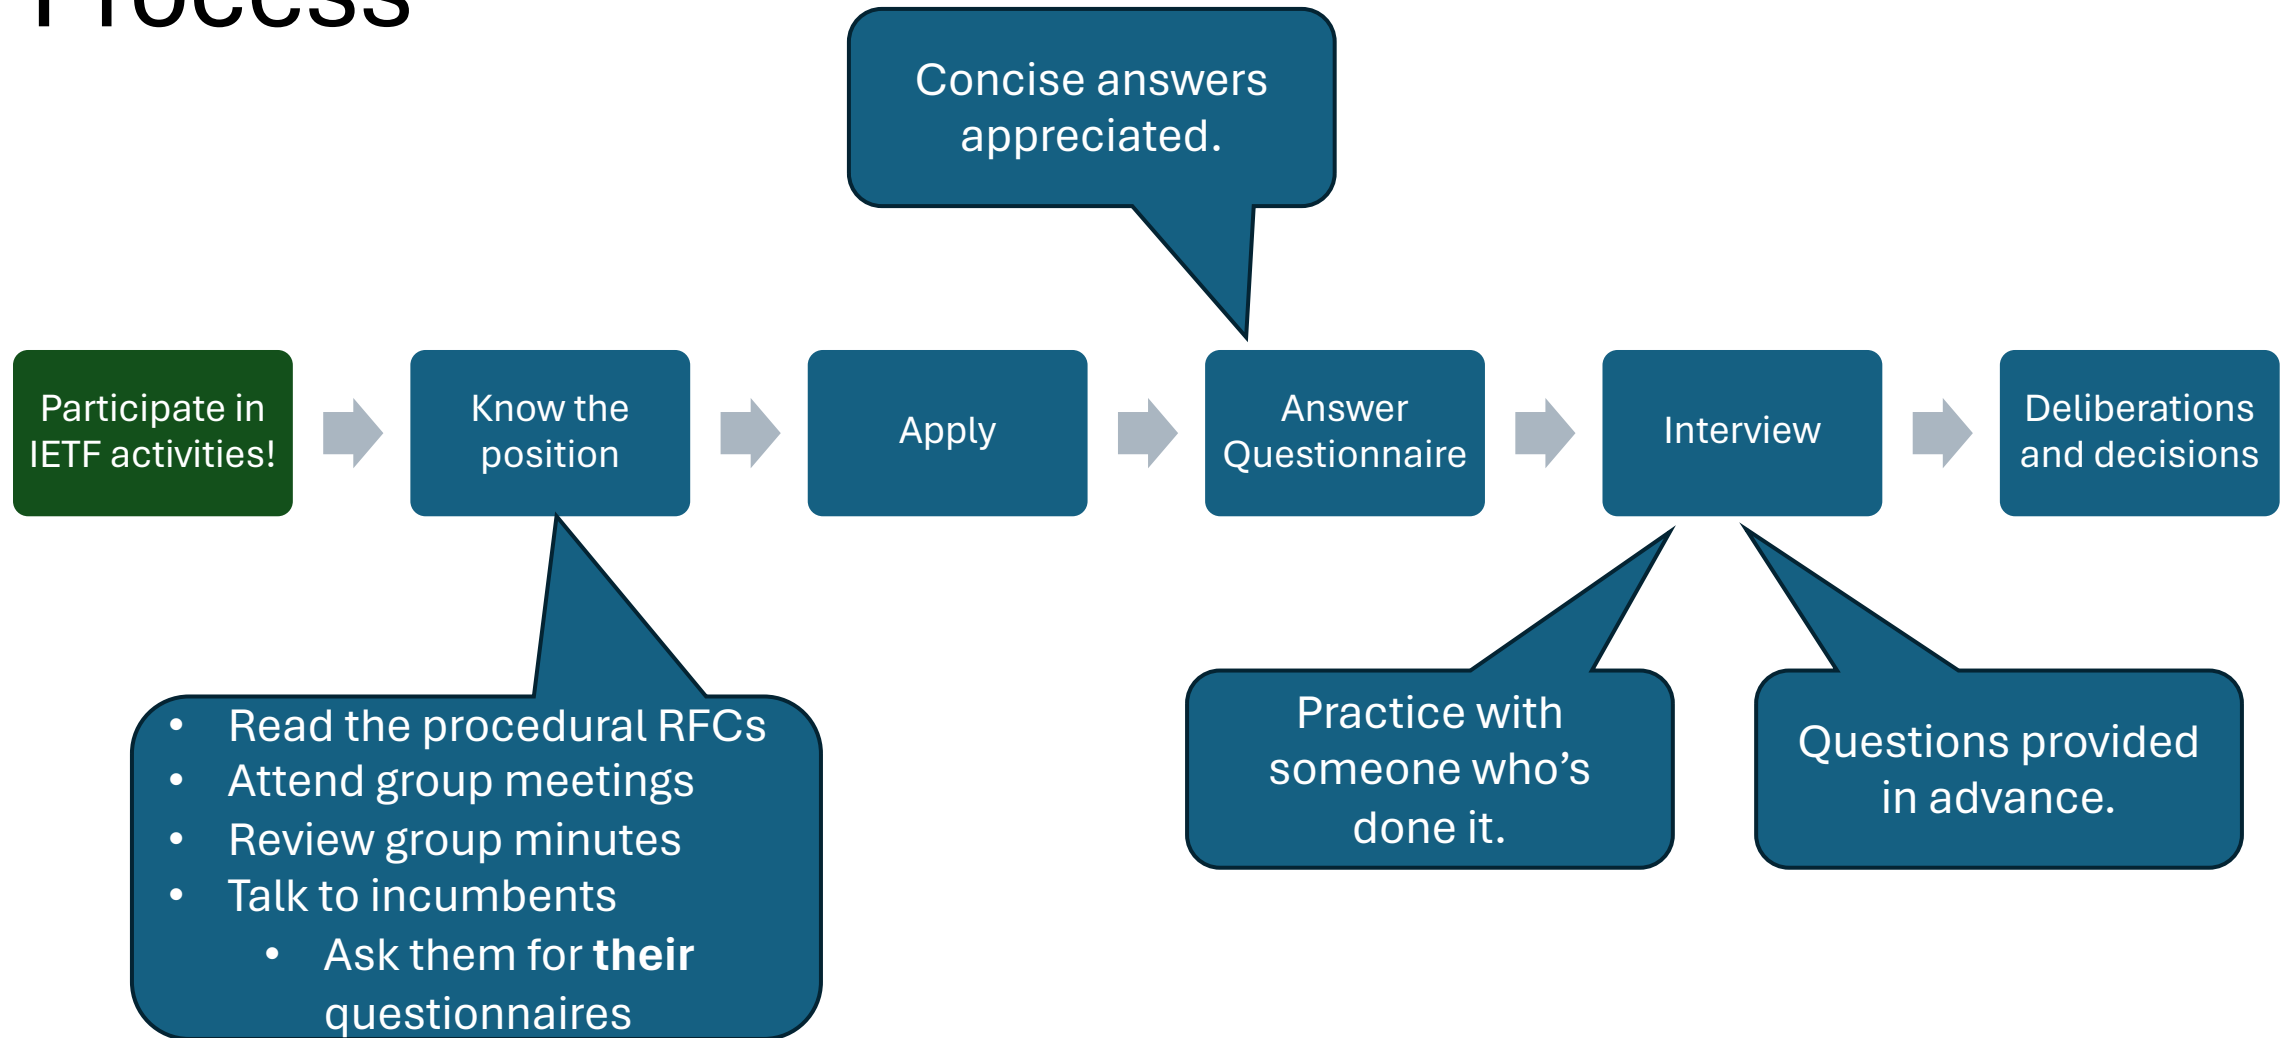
Process

Concise answers appreciated.

Participate in IETF activities!

Know the position

Apply

Answer Questionnaire

Interview

Deliberations and decisions

- Read the procedural RFCs
- Attend group meetings
- Review group minutes
- Talk to incumbents
    - Ask them for **their** questionnaires

Practice with someone who’s done it.

Questions provided in advance.